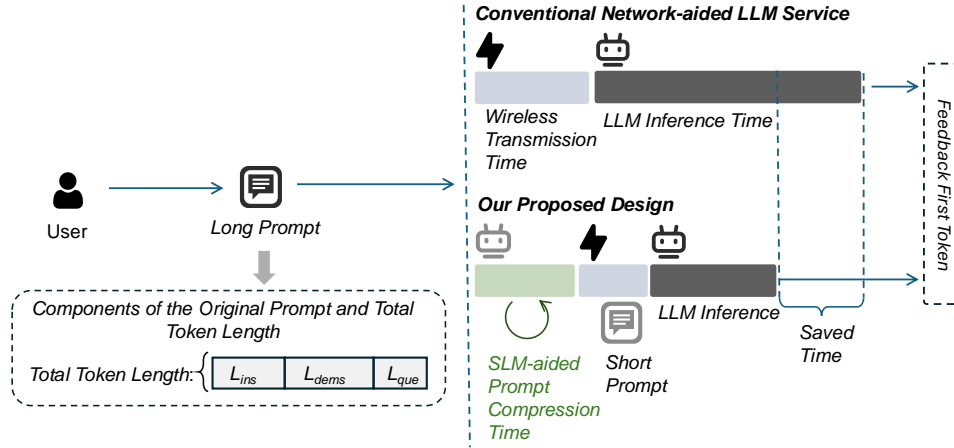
Conventional Network-aided LLM Service

Wireless Transmission Time

LLM Inference Time

Feedback First Token

User

Long Prompt

Components of the Original Prompt and Total Token Length

Total Token Length: $L_{ins}$ $L_{dems}$ $L_{que}$

Our Proposed Design

LLM Inference

SLM-aided Prompt Compression Time

Short Prompt

Saved Time